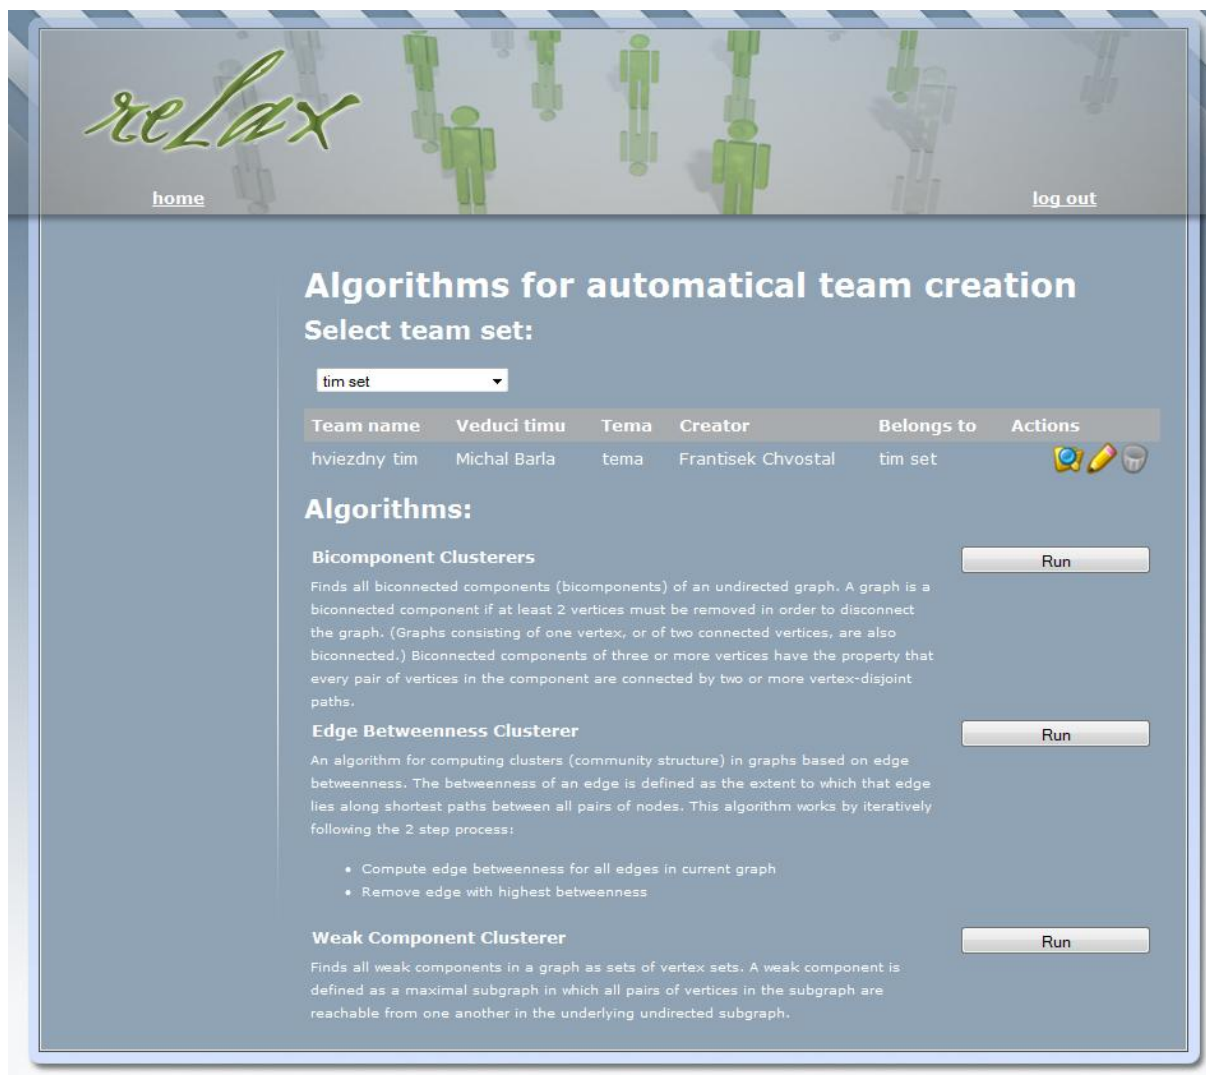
reLax

home

log out

Algorithms for automatical team creation

Select team set:

tim set

| Team name | Veduci timu | Tema | Creator | Belongs to | Actions |
|---|---|---|---|---|---|
| hviezdny tim | Michal Barla | tema | Frantisek Chvostal | tim set | |

Algorithms:

Bicomponent Clusterers

Run

Finds all biconnected components (bicomponents) of an undirected graph. A graph is a biconnected component if at least 2 vertices must be removed in order to disconnect the graph. (Graphs consisting of one vertex, or of two connected vertices, are also biconnected.) Biconnected components of three or more vertices have the property that every pair of vertices in the component are connected by two or more vertex-disjoint paths.

Edge Betweenness Clusterer

Run

An algorithm for computing clusters (community structure) in graphs based on edge betweenness. The betweenness of an edge is defined as the extent to which that edge lies along shortest paths between all pairs of nodes. This algorithm works by iteratively following the 2 step process:

• Compute edge betweenness for all edges in current graph
• Remove edge with highest betweenness

Weak Component Clusterer

Run

Finds all weak components in a graph as sets of vertex sets. A weak component is defined as a maximal subgraph in which all pairs of vertices in the subgraph are reachable from one another in the underlying undirected subgraph.